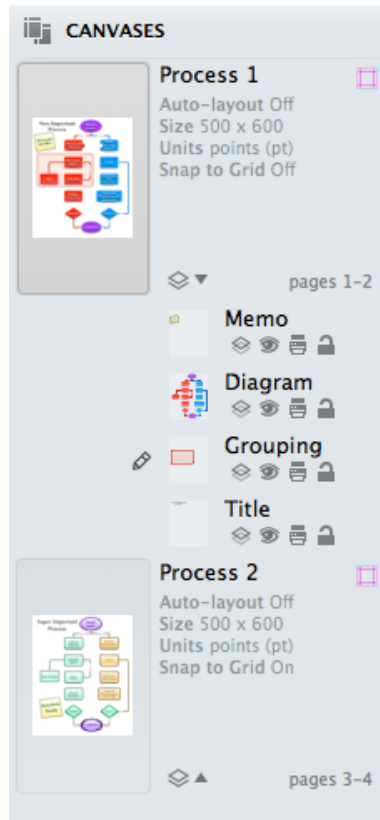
CANVASES

Process 1
Auto-layout Off
Size 500 x 600
Units points (pt)
Snap to Grid Off

pages 1–2

Memo

Diagram

Grouping

Title

Process 2
Auto-layout Off
Size 500 x 600
Units points (pt)
Snap to Grid On

pages 3–4